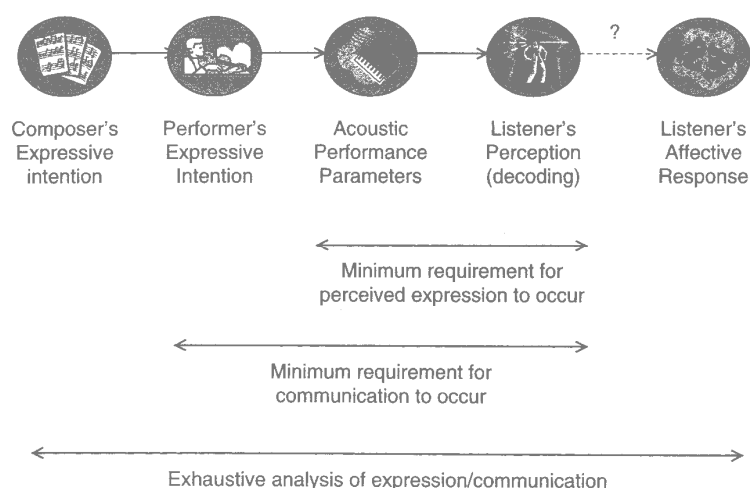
?

Composer's Expressive intention

Performer's Expressive Intention

Acoustic Performance Parameters

Listener's Perception (decoding)

Listener's Affective Response

Minimum requirement for perceived expression to occur

Minimum requirement for communication to occur

Exhaustive analysis of expression/communication